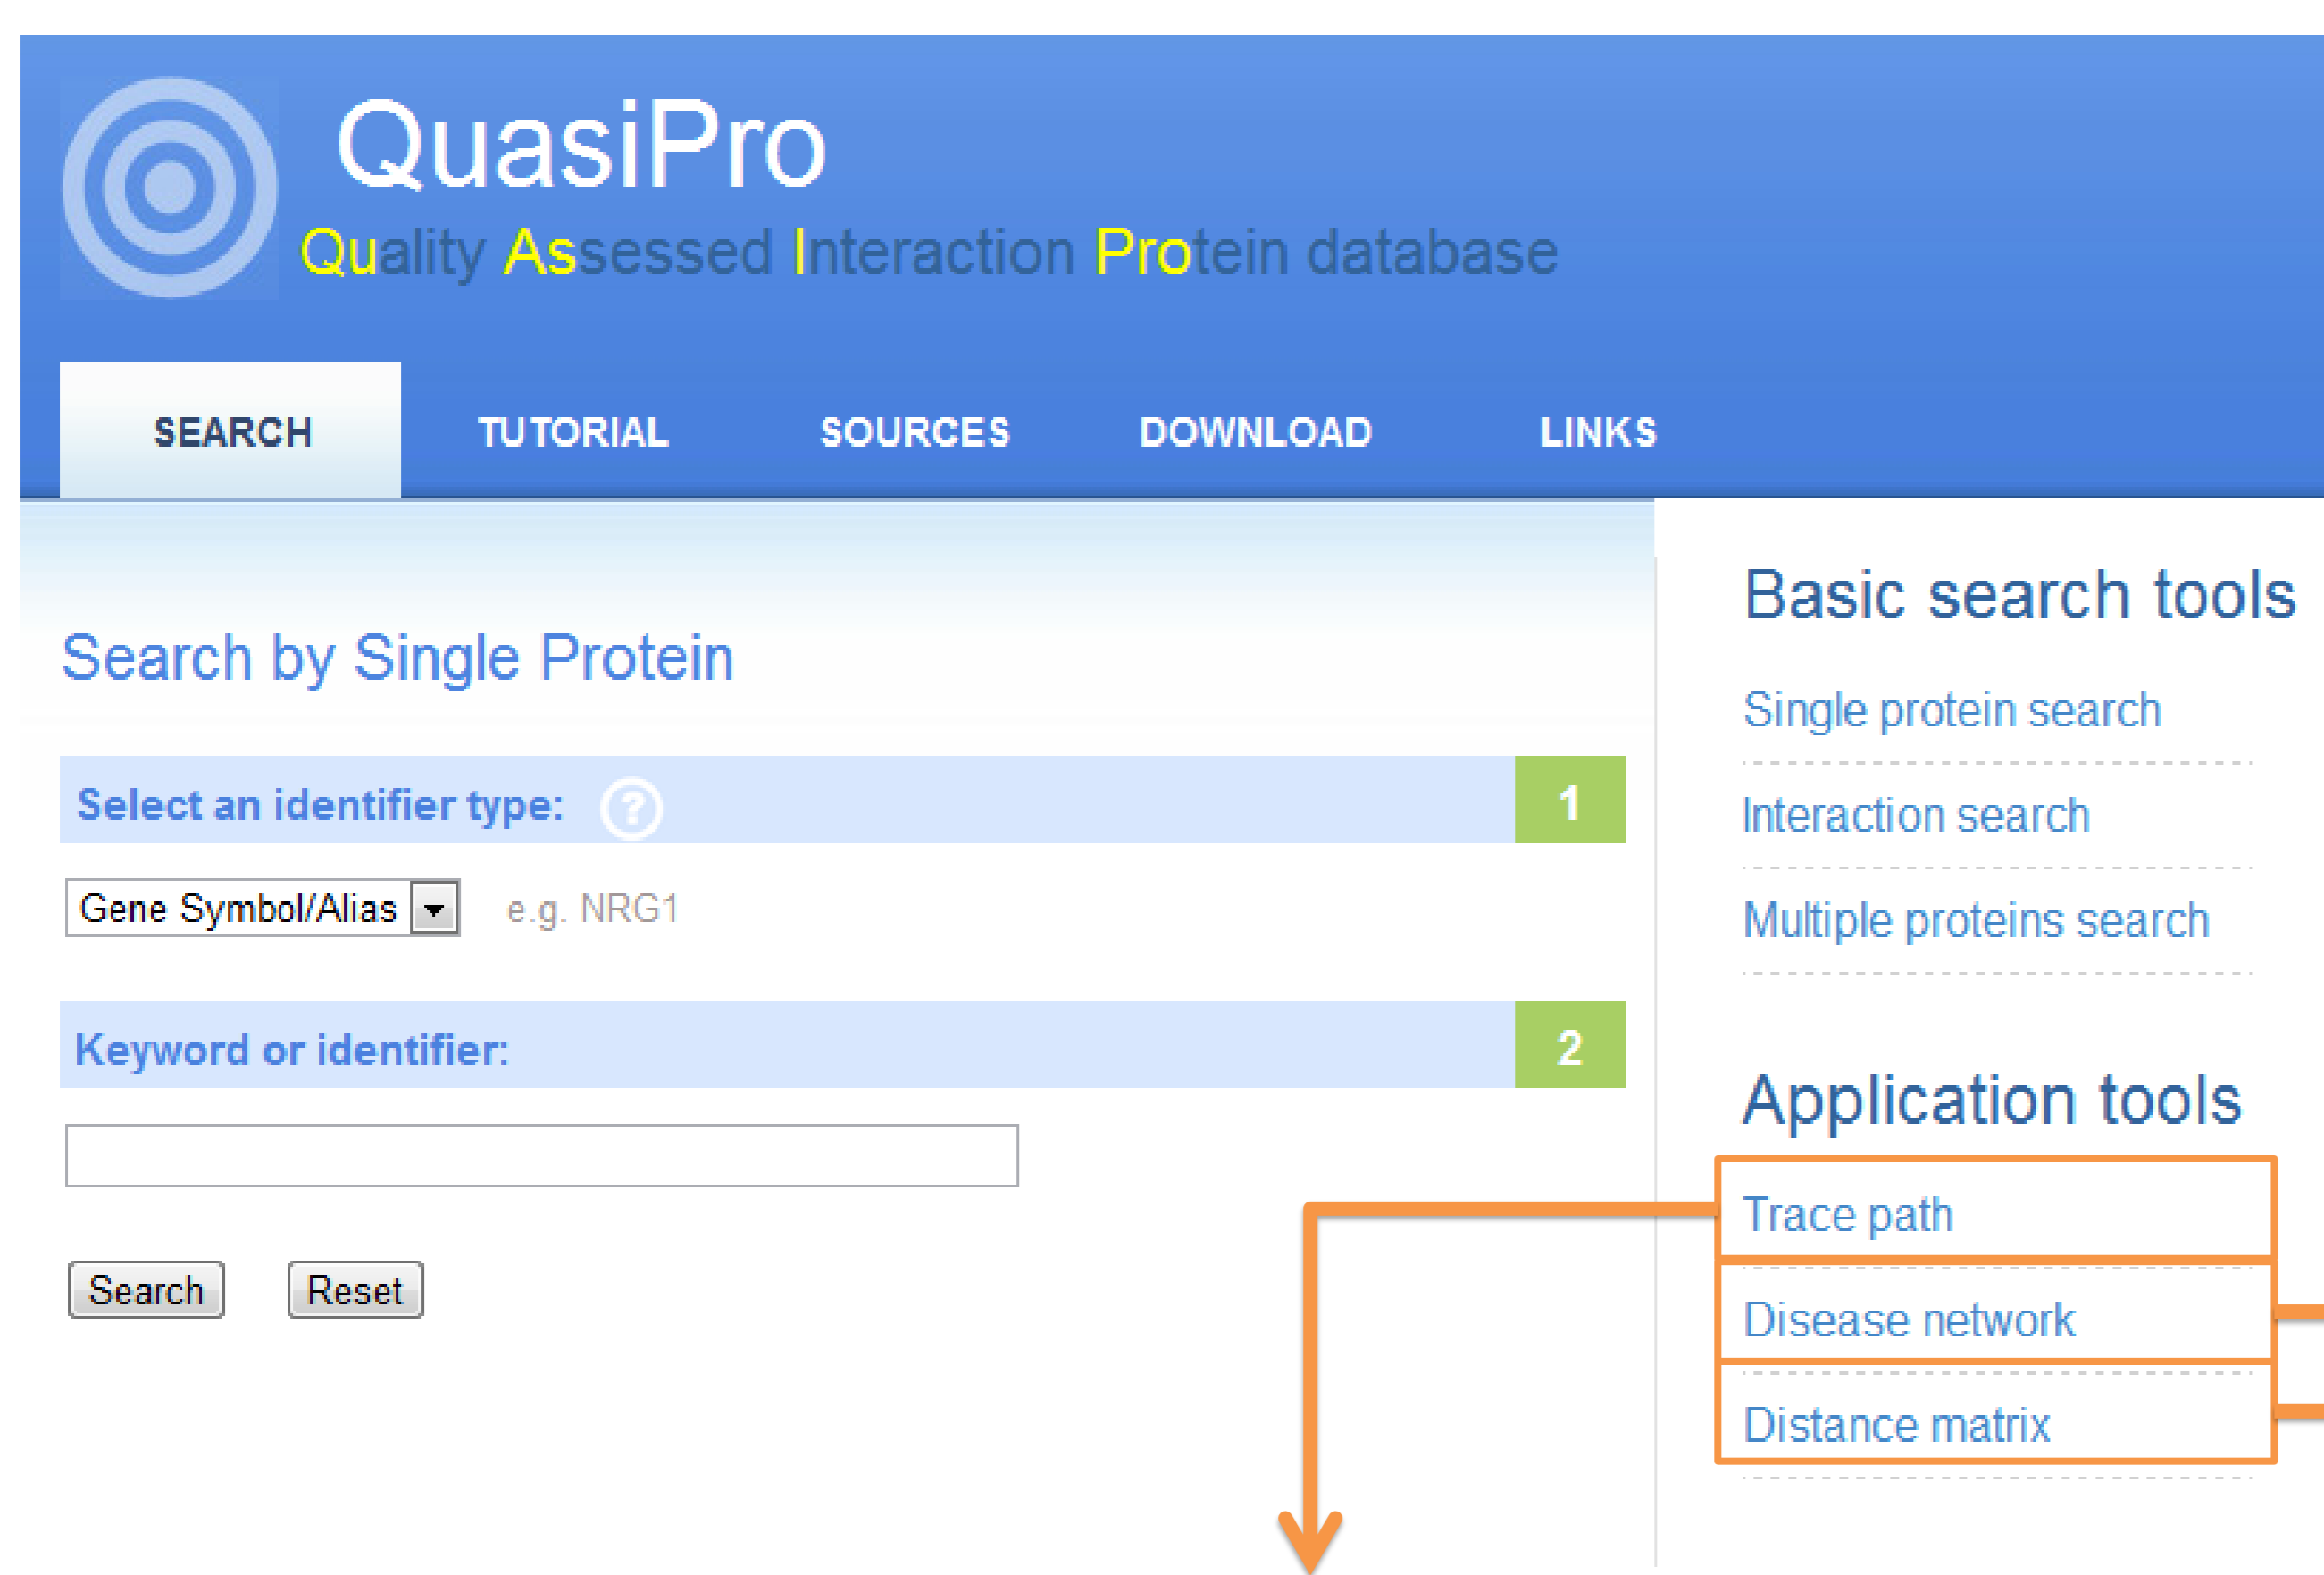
QuasiPro
Quality Assessed Interaction Protein database

SEARCH TUTORIAL SOURCES DOWNLOAD LINKS

Search by Single Protein

Select an identifier type: ? 1

Gene Symbol/Alias e.g. NRG1

Keyword or identifier: 2

Search Reset

Basic search tools

Single protein search

Interaction search

Multiple proteins search

Application tools

Trace path

Disease network

Distance matrix